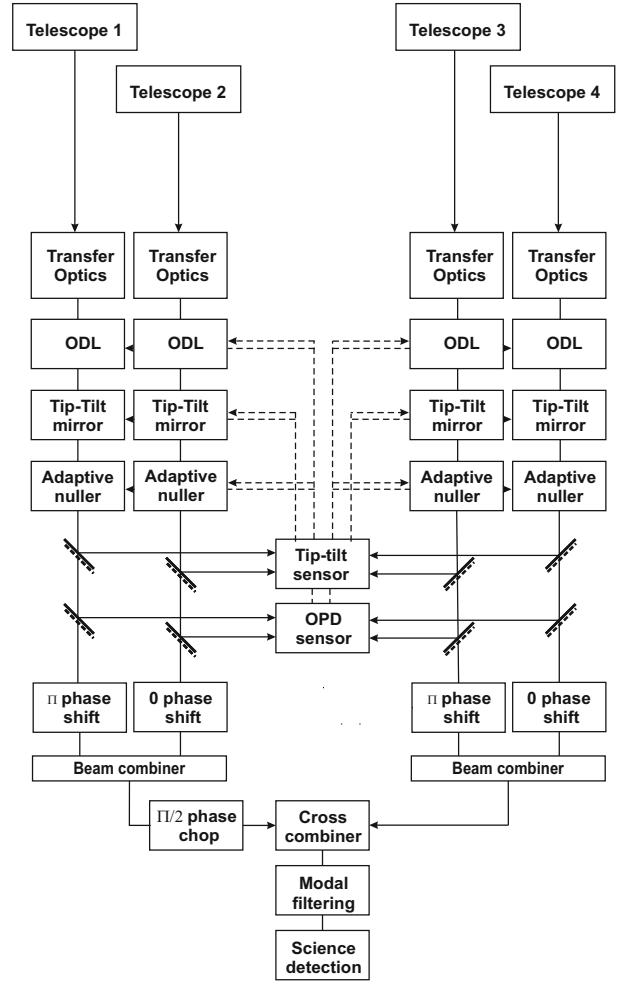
Telescope 1

Telescope 2

Telescope 3

Telescope 4

Transfer Optics

Transfer Optics

Transfer Optics

Transfer Optics

ODL

ODL

ODL

ODL

Tip-Tilt mirror

Tip-Tilt mirror

Tip-Tilt mirror

Tip-Tilt mirror

Adaptive nuller

Adaptive nuller

Adaptive nuller

Adaptive nuller

Tip-tilt sensor

OPD sensor

$\Pi$ phase shift

0 phase shift

$\Pi$ phase shift

0 phase shift

Beam combiner

Beam combiner

$\Pi/2$ phase chop

Cross combiner

Modal filtering

Science detection